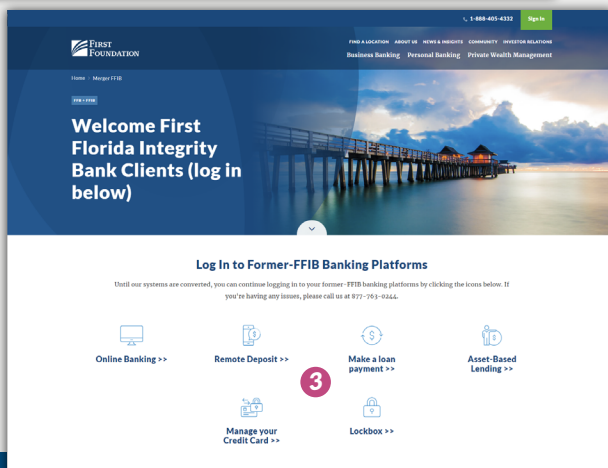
1-888-405-4332 Sign In

FIRST FOUNDATION

FIND A LOCATION ABOUT US NEWS & INSIGHTS COMMUNITY INVESTOR RELATIONS

Business Banking Personal Banking Private Wealth Management

Home > Merger FFIB

FFB + FFIB

Welcome First Florida Integrity Bank Clients (log in below)

Log In to Former-FFIB Banking Platforms

Until our systems are converted, you can continue logging in to your former-FFIB banking platforms by clicking the icons below. If you're having any issues, please call us at 877-763-0244.

Online Banking >>

Remote Deposit >>

Make a loan payment >>

Asset-Based Lending >>

3

Manage your Credit Card >>

Lockbox >>